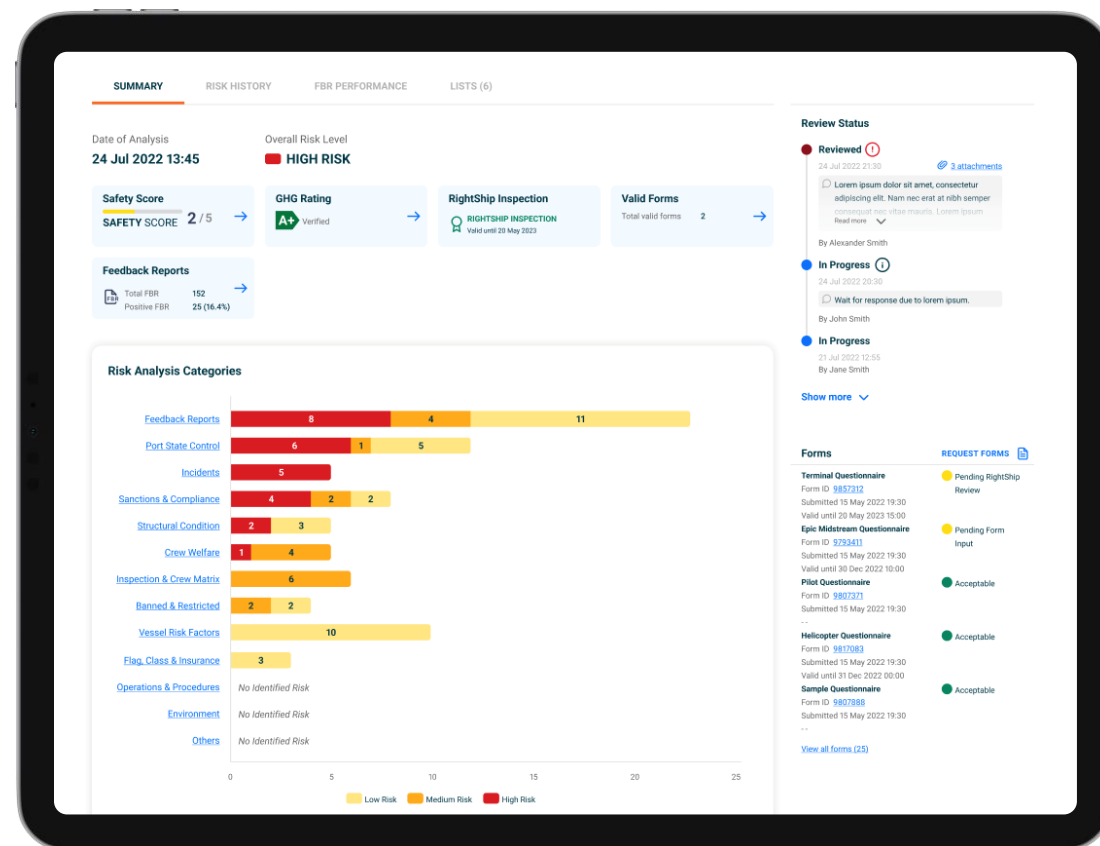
SUMMARY RISK HISTORY FBR PERFORMANCE LISTS (6)

Date of Analysis
24 Jul 2022 13:45

Overall Risk Level
HIGH RISK

Safety Score
SAFETY SCORE 2 / 5

GHG Rating
A+ Verified

RightShip Inspection
RIGHTSHIP INSPECTION
Valid until 20 May 2023

Valid Forms
Total valid forms 2

Feedback Reports
Total FBR 152
Positive FBR 25 (16.4%)

Risk Analysis Categories

| Category | High | Medium | Low |
|---|---|---|---|
| Feedback Reports | 8 | 4 | 11 |
| Port State Control | 6 | 1 | 5 |
| Incidents | 5 | | |
| Sanctions & Compliance | 4 | 2 | 2 |
| Structural Condition | 2 | | 3 |
| Crew Welfare | 1 | 4 | |
| Inspection & Crew Matrix | | 6 | |
| Banned & Restricted | | 2 | 2 |
| Vessel Risk Factors | | | 10 |
| Flag, Class & Insurance | | | 3 |
| Operations & Procedures | No Identified Risk | | |
| Environment | No Identified Risk | | |
| Others | No Identified Risk | | |

0 5 10 15 20 25

Low Risk Medium Risk High Risk

Review Status

Reviewed
24 Jul 2022 21:30
3 attachments
Lorem ipsum dolor sit amet, consectetur adipiscing elit. Nam nec erat at nibh semper consequat nec vitae mauris. Lorem ipsum
Read more
By Alexander Smith

In Progress
24 Jul 2022 20:30
Wait for response due to lorem ipsum.
By John Smith

In Progress
21 Jul 2022 12:55
By Jane Smith

Show more

Forms
REQUEST FORMS

Terminal Questionnaire
Form ID 9857312
Submitted 15 May 2022 19:30
Valid until 20 May 2023 15:00
Pending RightShip Review

Epic Midstream Questionnaire
Form ID 9793411
Submitted 15 May 2022 19:30
Valid until 30 Dec 2022 10:00
Pending Form Input

Pilot Questionnaire
Form ID 9807371
Submitted 15 May 2022 19:30
- -
Acceptable

Helicopter Questionnaire
Form ID 9817083
Submitted 15 May 2022 19:30
Valid until 31 Dec 2022 00:00
Acceptable

Sample Questionnaire
Form ID 9807888
Submitted 15 May 2022 19:30
- -
Acceptable

View all forms (25)